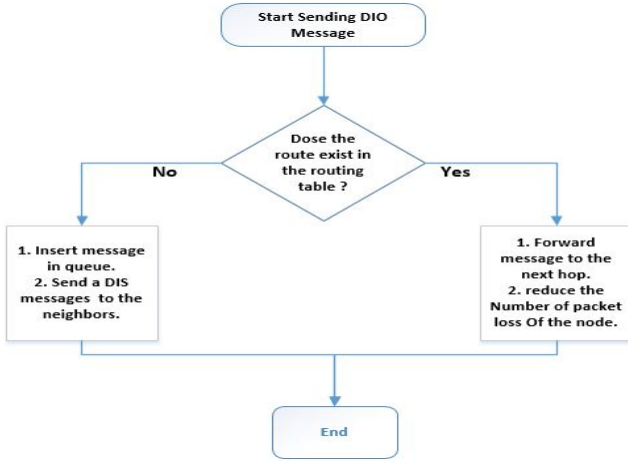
Start Sending DIO Message

Dose the route exist in the routing table ?

No

Yes

1. Insert message in queue.
2. Send a DIS messages to the neighbors.

1. Forward message to the next hop.
2. reduce the Number of packet loss Of the node.

End